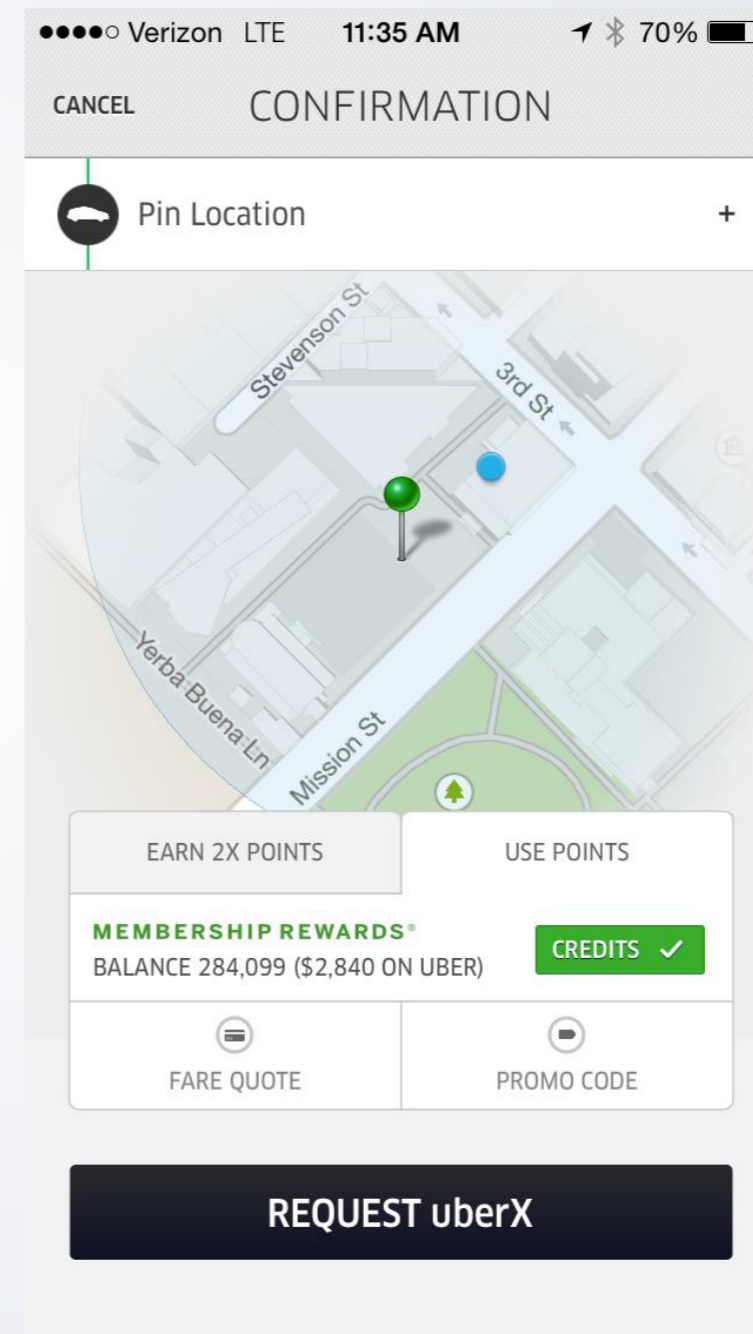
●●●●○ Verizon LTE 11:35 AM 70%

CANCEL CONFIRMATION

Pin Location +

Stevenson St
3rd St
Yerba Buena Ln
Mission St

EARN 2X POINTS
USE POINTS

MEMBERSHIP REWARDS®
BALANCE 284,099 ($2,840 ON UBER)
CREDITS ✓

FARE QUOTE
PROMO CODE

REQUEST uberX